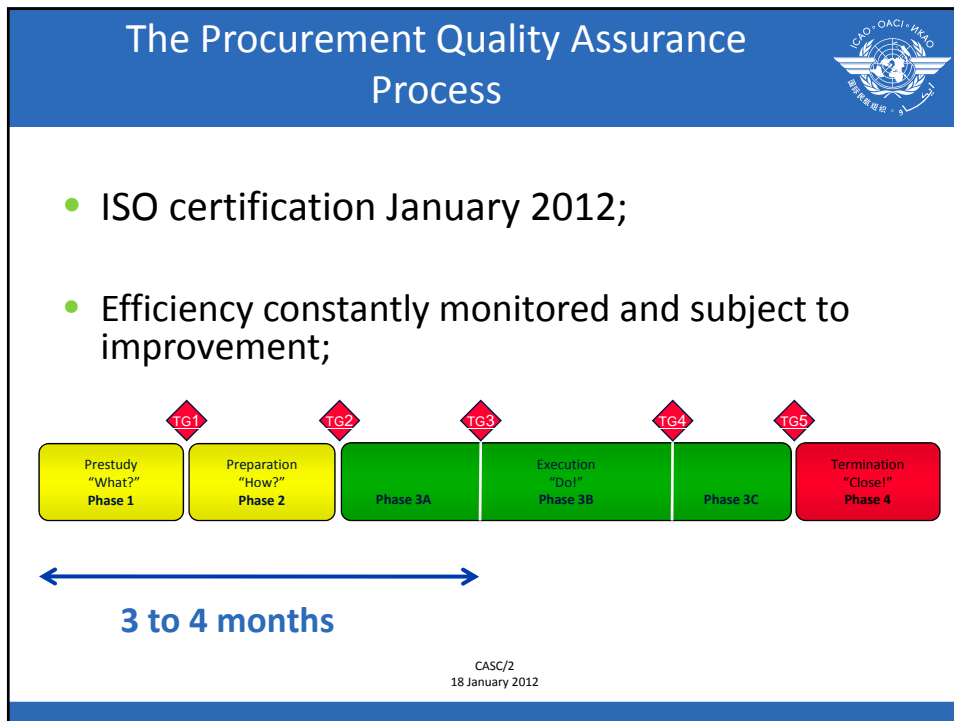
The Procurement Quality Assurance Process

ICAO • OACI • ИКАО

• ISO certification January 2012;

• Efficiency constantly monitored and subject to improvement;

TG1 TG2 TG3 TG4 TG5

Prestudy
"What?"
Phase 1

Preparation
"How?"
Phase 2

Phase 3A

Execution
"Do!"
Phase 3B

Phase 3C

Termination
"Close!"
Phase 4

3 to 4 months

CASC/2
18 January 2012